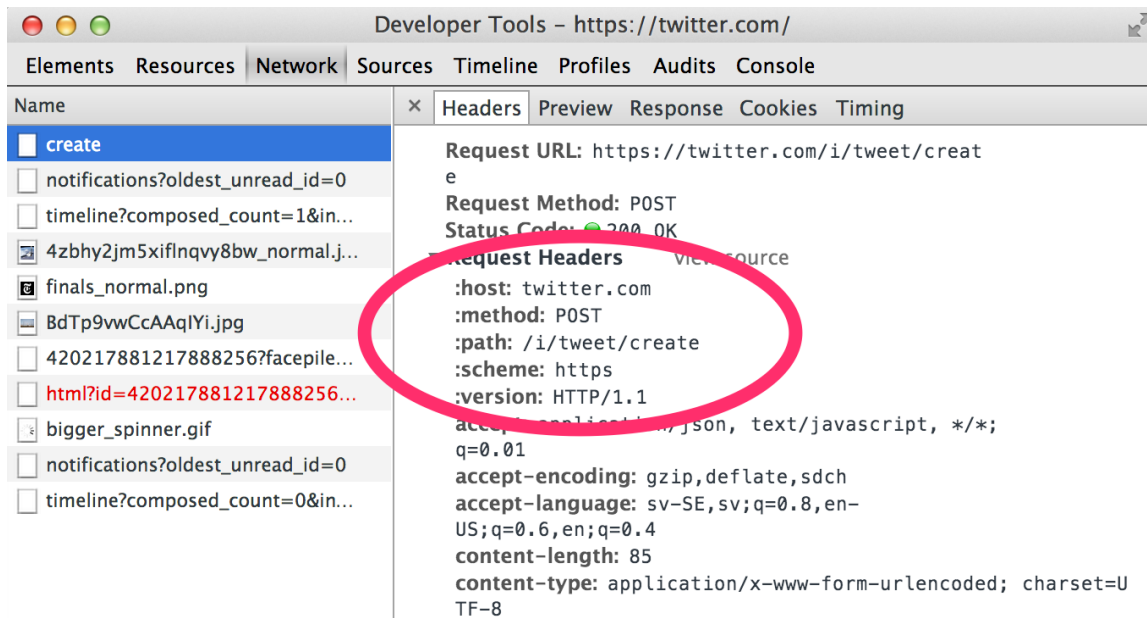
Developer Tools – https://twitter.com/

Elements Resources Network Sources Timeline Profiles Audits Console

Name

create
notifications?oldest_unread_id=0
timeline?composed_count=1&in...
4zbhy2jm5xiflnqvy8bw_normal.j...
finals_normal.png
BdTp9vwCcAAqIYi.jpg
420217881217888256?facepile...
html?id=420217881217888256...
bigger_spinner.gif
notifications?oldest_unread_id=0
timeline?composed_count=0&in...

× Headers Preview Response Cookies Timing

Request URL: https://twitter.com/i/tweet/create
Request Method: POST
Status Code: 200 OK
Request Headers view source
:host: twitter.com
:method: POST
:path: /i/tweet/create
:scheme: https
:version: HTTP/1.1
accept: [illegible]/json, text/javascript, */*; q=0.01
accept-encoding: gzip,deflate,sdch
accept-language: sv-SE,sv;q=0.8,en-US;q=0.6,en;q=0.4
content-length: 85
content-type: application/x-www-form-urlencoded; charset=UTF-8